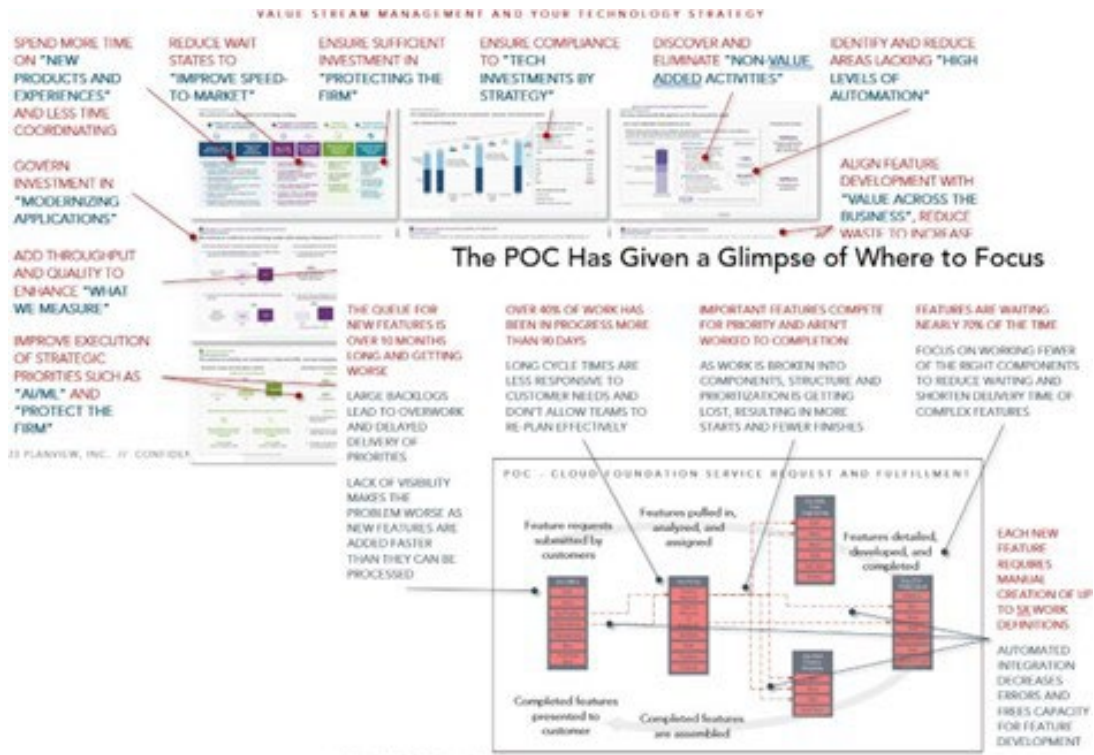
VALUE STREAM MANAGEMENT AND YOUR TECHNOLOGY STRATEGY

SPEND MORE TIME ON "NEW PRODUCTS AND EXPERIENCES" AND LESS TIME COORDINATING

REDUCE WAIT STATES TO "IMPROVE SPEED-TO-MARKET"

ENSURE SUFFICIENT INVESTMENT IN "PROTECTING THE FIRM"

ENSURE COMPLIANCE TO "TECH INVESTMENTS BY STRATEGY"

DISCOVER AND ELIMINATE "NON-VALUE ADDED ACTIVITIES"

IDENTIFY AND REDUCE AREAS LACKING "HIGH LEVELS OF AUTOMATION"

GOVERN INVESTMENT IN "MODERNIZING APPLICATIONS"

ALIGN FEATURE DEVELOPMENT WITH "VALUE ACROSS THE BUSINESS", REDUCE WASTE TO INCREASE

ADD THROUGHPUT AND QUALITY TO ENHANCE "WHAT WE MEASURE"

IMPROVE EXECUTION OF STRATEGIC PRIORITIES SUCH AS "AI/ML" AND "PROTECT THE FIRM"

23 PLANVIEW, INC. // CONFIDEN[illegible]

The POC Has Given a Glimpse of Where to Focus

THE QUEUE FOR NEW FEATURES IS OVER 10 MONTHS LONG AND GETTING WORSE

LARGE BACKLOGS LEAD TO OVERWORK AND DELAYED DELIVERY OF PRIORITIES

LACK OF VISIBILITY MAKES THE PROBLEM WORSE AS NEW FEATURES ARE ADDED FASTER THAN THEY CAN BE PROCESSED

OVER 40% OF WORK HAS BEEN IN PROGRESS MORE THAN 90 DAYS

LONG CYCLE TIMES ARE LESS RESPONSIVE TO CUSTOMER NEEDS AND DON'T ALLOW TEAMS TO RE-PLAN EFFECTIVELY

IMPORTANT FEATURES COMPETE FOR PRIORITY AND AREN'T WORKED TO COMPLETION

AS WORK IS BROKEN INTO COMPONENTS, STRUCTURE AND PRIORITIZATION IS GETTING LOST, RESULTING IN MORE STARTS AND FEWER FINISHES

FEATURES ARE WAITING NEARLY 70% OF THE TIME

FOCUS ON WORKING FEWER OF THE RIGHT COMPONENTS TO REDUCE WAITING AND SHORTEN DELIVERY TIME OF COMPLEX FEATURES

POC - CLOUD FOUNDATION SERVICE REQUEST AND FULFILLMENT

Feature requests submitted by customers

Features pulled in, analyzed, and assigned

Features detailed, developed, and completed

Completed features presented to customer

Completed features are assembled

EACH NEW FEATURE REQUIRES MANUAL CREATION OF UP TO 5K WORK DEFINITIONS

AUTOMATED INTEGRATION DECREASES ERRORS AND FREES CAPACITY FOR FEATURE DEVELOPMENT